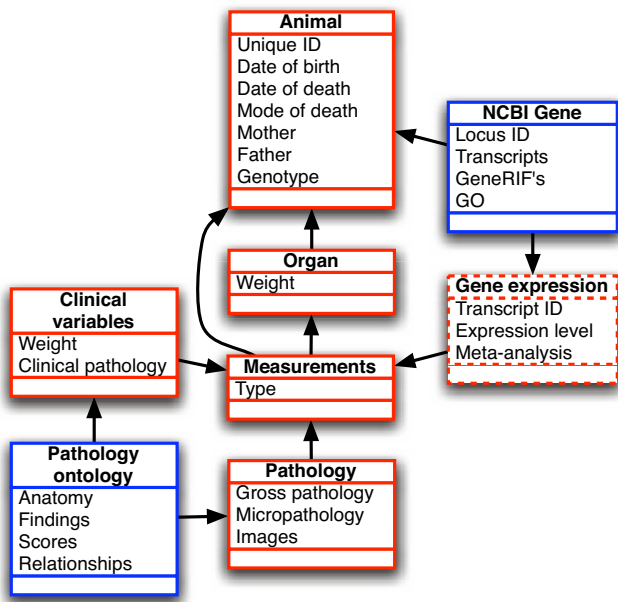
Animal
Unique ID
Date of birth
Date of death
Mode of death
Mother
Father
Genotype

NCBI Gene
Locus ID
Transcripts
GeneRIF's
GO

Organ
Weight

Clinical variables
Weight
Clinical pathology

Gene expression
Transcript ID
Expression level
Meta-analysis

Measurements
Type

Pathology ontology
Anatomy
Findings
Scores
Relationships

Pathology
Gross pathology
Micropathology
Images